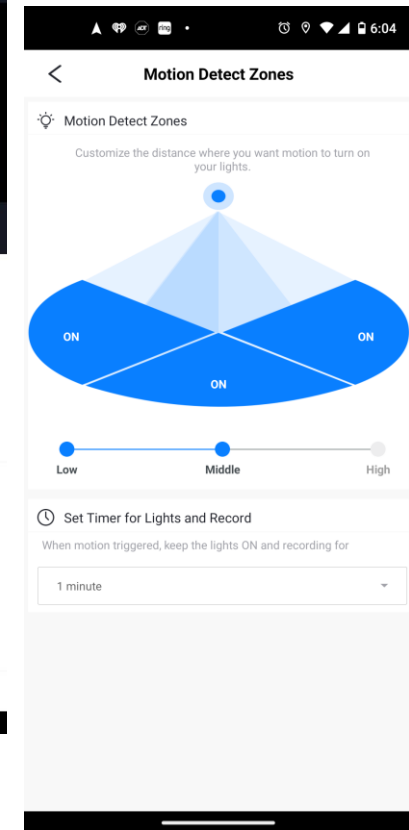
ADT ring • 6:04

Motion Detect Zones

Motion Detect Zones

Customize the distance where you want motion to turn on your lights.

ON
ON
ON

Low
Middle
High

Set Timer for Lights and Record

When motion triggered, keep the lights ON and recording for

1 minute